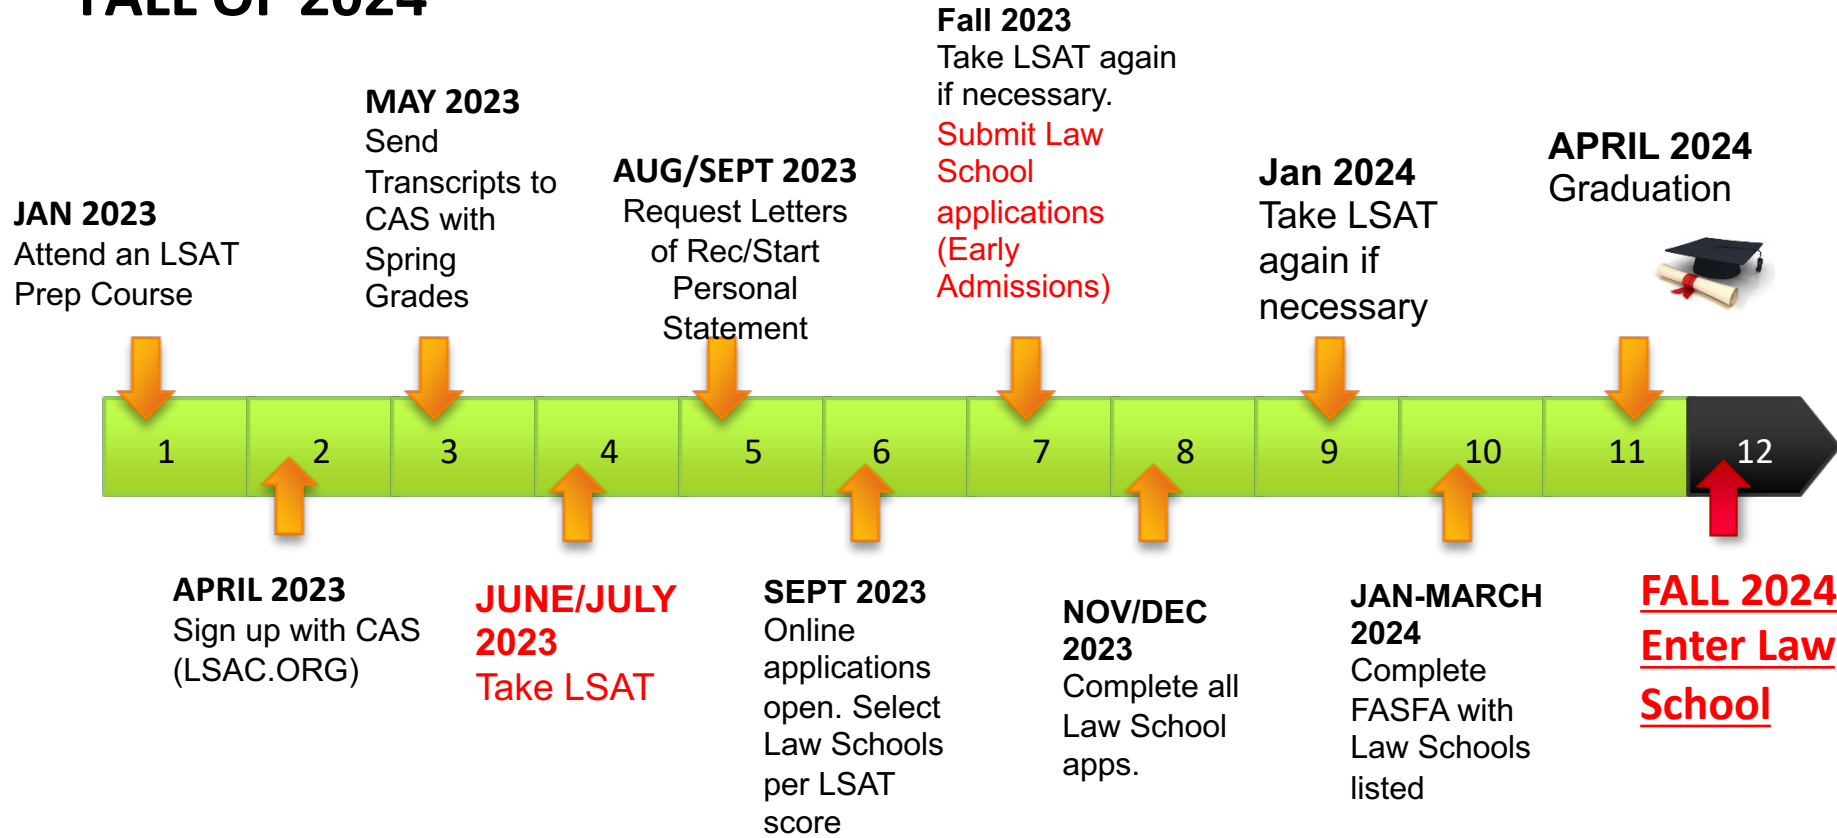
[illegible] 2024

Fall 2023
Take LSAT again if necessary.
Submit Law School applications (Early Admissions)

MAY 2023
Send Transcripts to CAS with Spring Grades

AUG/SEPT 2023
Request Letters of Rec/Start Personal Statement

Jan 2024
Take LSAT again if necessary

APRIL 2024
Graduation

JAN 2023
Attend an LSAT Prep Course

1 2 3 4 5 6 7 8 9 10 11 12

APRIL 2023
Sign up with CAS (LSAC.ORG)

JUNE/JULY 2023
Take LSAT

SEPT 2023
Online applications open. Select Law Schools per LSAT score

NOV/DEC 2023
Complete all Law School apps.

JAN-MARCH 2024
Complete FASFA with Law Schools listed

FALL 2024
Enter Law School